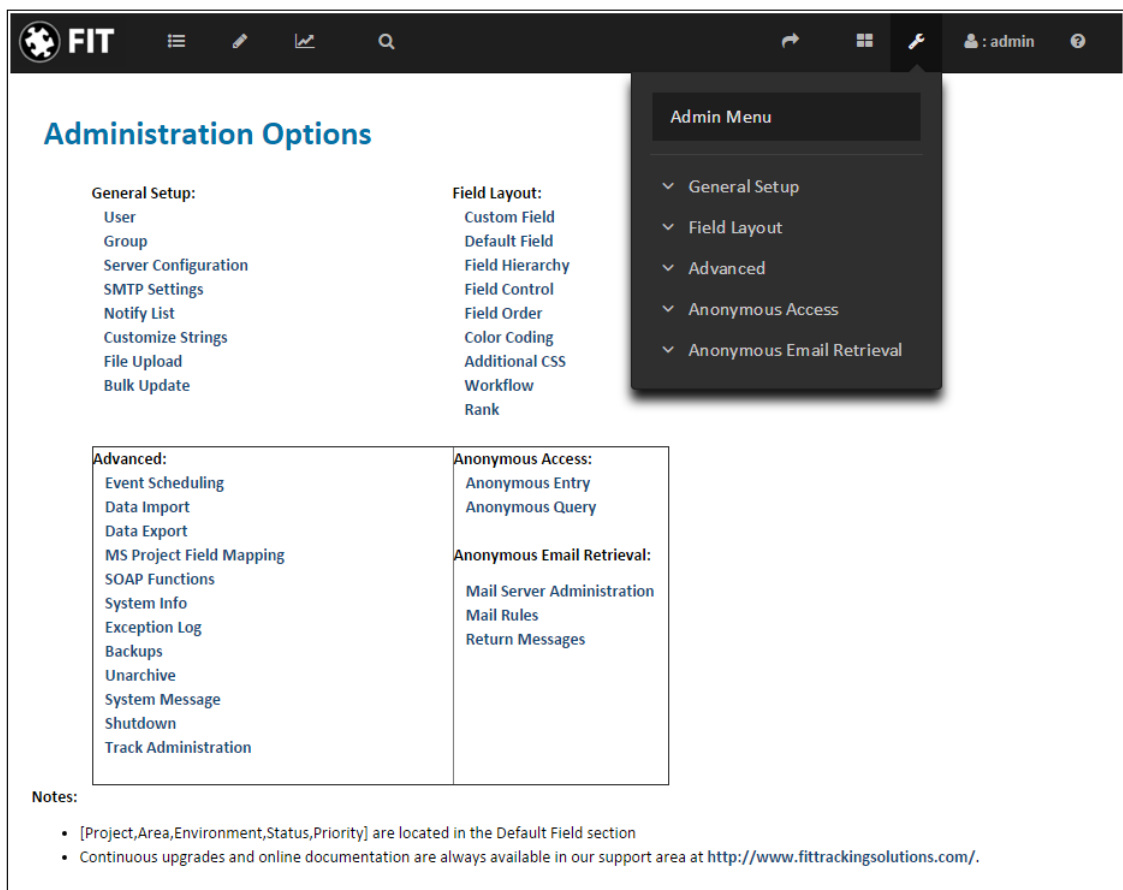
FIT

: admin

Admin Menu

General Setup
Field Layout
Advanced
Anonymous Access
Anonymous Email Retrieval

Administration Options

General Setup:
User
Group
Server Configuration
SMTP Settings
Notify List
Customize Strings
File Upload
Bulk Update

Field Layout:
Custom Field
Default Field
Field Hierarchy
Field Control
Field Order
Color Coding
Additional CSS
Workflow
Rank

Advanced:
Event Scheduling
Data Import
Data Export
MS Project Field Mapping
SOAP Functions
System Info
Exception Log
Backups
Unarchive
System Message
Shutdown
Track Administration

Anonymous Access:
Anonymous Entry
Anonymous Query

Anonymous Email Retrieval:
Mail Server Administration
Mail Rules
Return Messages

Notes:

- [Project,Area,Environment,Status,Priority] are located in the Default Field section
- Continuous upgrades and online documentation are always available in our support area at http://www.fittrackingsolutions.com/.